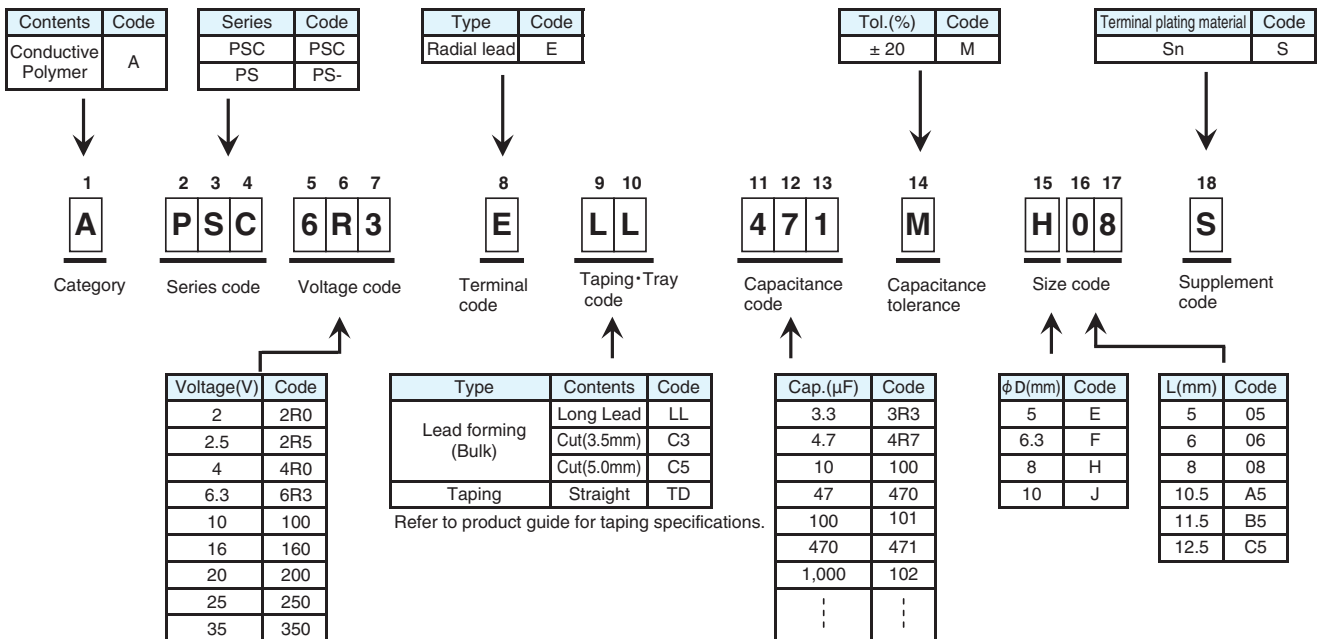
| Contents | Code |
|---|---|
| Conductive Polymer | A |

| Series | Code |
|---|---|
| PSC | PSC |
| PS | PS- |

| Type | Code |
|---|---|
| Radial lead | E |

| Tol.(%) | Code |
|---|---|
| ± 20 | M |

| Terminal plating material | Code |
|---|---|
| Sn | S |

1 A Category

2 3 4 P S C Series code

5 6 7 6 R 3 Voltage code

8 E Terminal code

9 10 L L Taping・Tray code

11 12 13 4 7 1 Capacitance code

14 M Capacitance tolerance

15 16 17 H 0 8 Size code

18 S Supplement code

| Voltage(V) | Code |
|---|---|
| 2 | 2R0 |
| 2.5 | 2R5 |
| 4 | 4R0 |
| 6.3 | 6R3 |
| 10 | 100 |
| 16 | 160 |
| 20 | 200 |
| 25 | 250 |
| 35 | 350 |

| Type | Contents | Code |
|---|---|---|
| Lead forming (Bulk) | Long Lead | LL |
| | Cut(3.5mm) | C3 |
| | Cut(5.0mm) | C5 |
| Taping | Straight | TD |

Refer to product guide for taping specifications.

| Cap.(µF) | Code |
|---|---|
| 3.3 | 3R3 |
| 4.7 | 4R7 |
| 10 | 100 |
| 47 | 470 |
| 100 | 101 |
| 470 | 471 |
| 1,000 | 102 |
| ⋮ | ⋮ |

| ϕD(mm) | Code |
|---|---|
| 5 | E |
| 6.3 | F |
| 8 | H |
| 10 | J |

| L(mm) | Code |
|---|---|
| 5 | 05 |
| 6 | 06 |
| 8 | 08 |
| 10.5 | A5 |
| 11.5 | B5 |
| 12.5 | C5 |